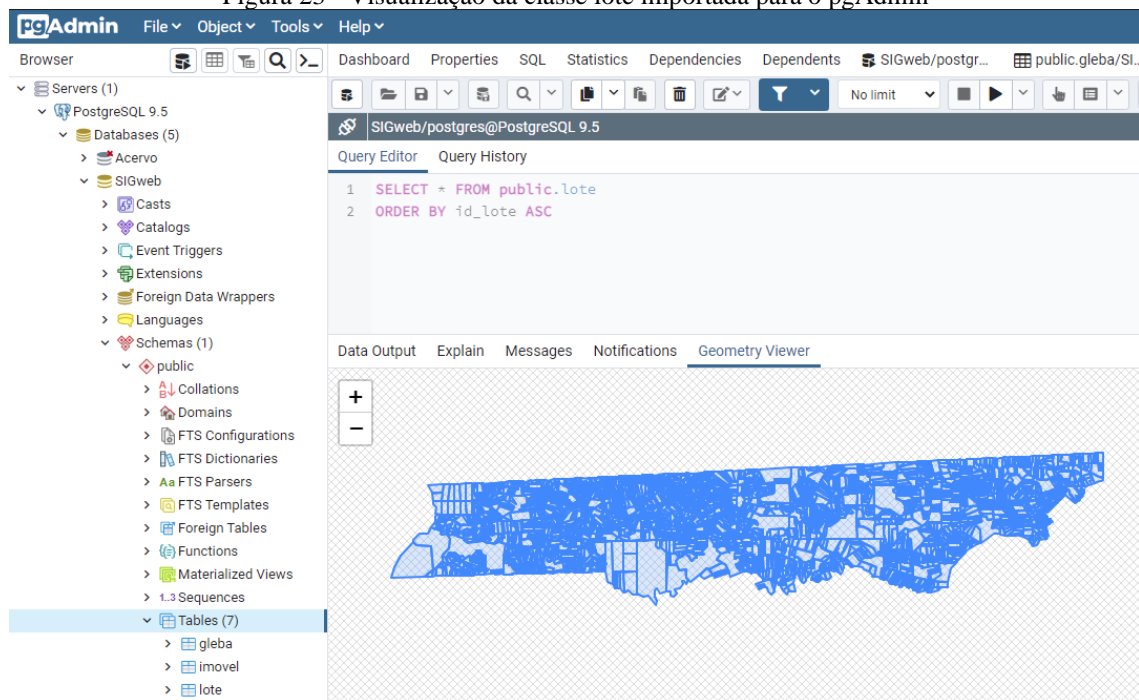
Figura 23 – Visualização da classe lote importada para o pgAdmin

pgAdmin File Object Tools Help

Browser

Servers (1)
PostgreSQL 9.5
Databases (5)
Acervo
SIGweb
Casts
Catalogs
Event Triggers
Extensions
Foreign Data Wrappers
Languages
Schemas (1)
public
Collations
Domains
FTS Configurations
FTS Dictionaries
FTS Parsers
FTS Templates
Foreign Tables
Functions
Materialized Views
Sequences
Tables (7)
gleba
imovel
lote

Dashboard Properties SQL Statistics Dependencies Dependents SIGweb/postgr... public.gleba/SI...

No limit

SIGweb/postgres@PostgreSQL 9.5

Query Editor Query History

1 SELECT * FROM public.lote
2 ORDER BY id_lote ASC

Data Output Explain Messages Notifications Geometry Viewer

+
−